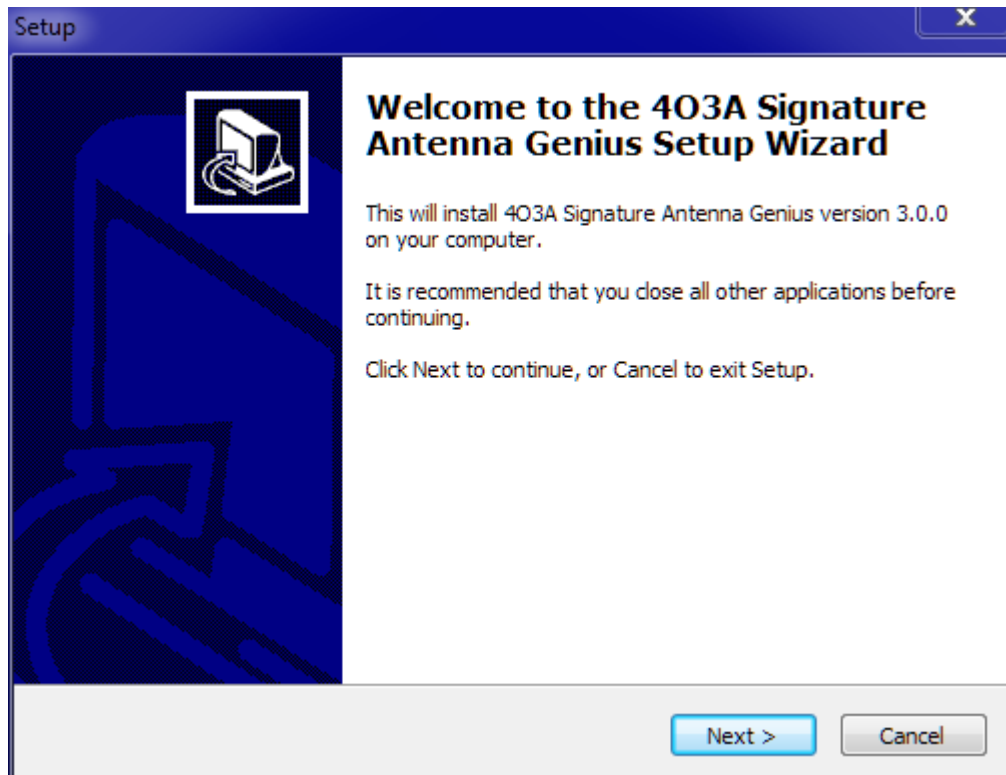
Setup

X

Welcome to the 4O3A Signature Antenna Genius Setup Wizard

This will install 4O3A Signature Antenna Genius version 3.0.0 on your computer.

It is recommended that you close all other applications before continuing.

Click Next to continue, or Cancel to exit Setup.

Next >

Cancel